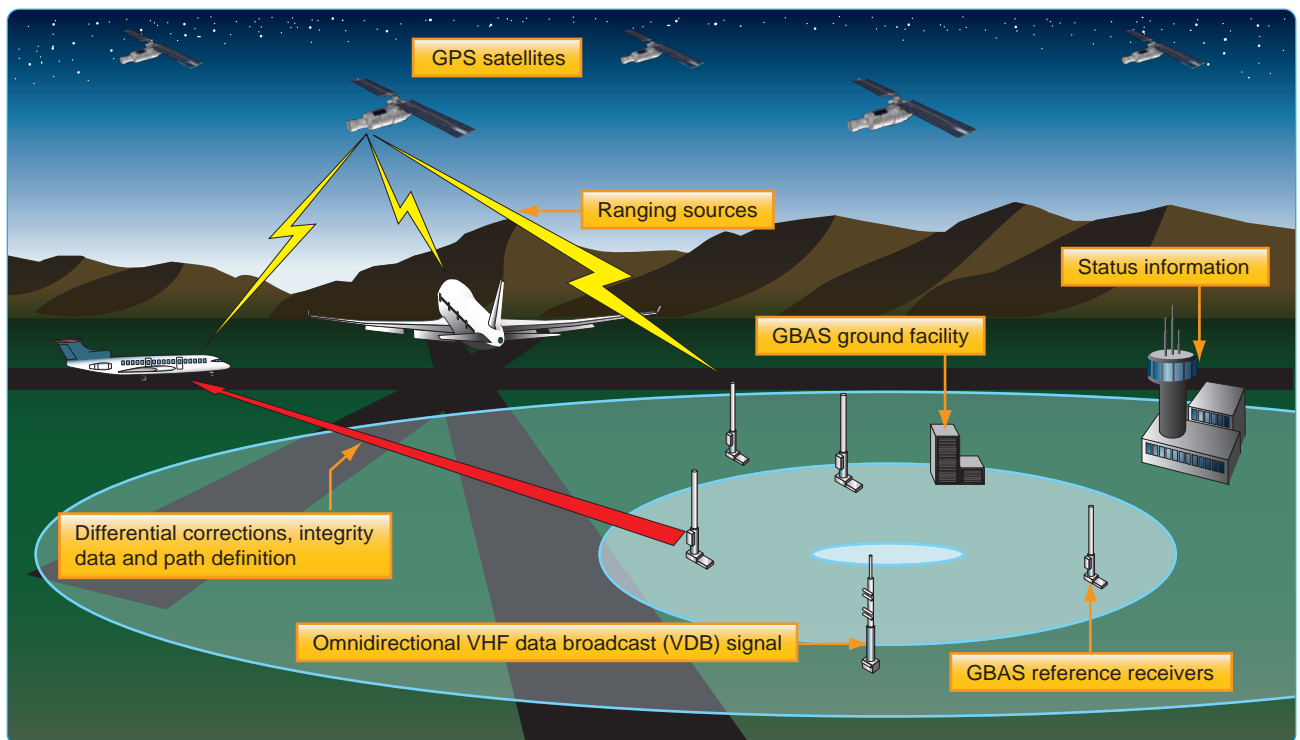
GPS satellites

Ranging sources

Status information

GBAS ground facility

Differential corrections, integrity data and path definition

Omnidirectional VHF data broadcast (VDB) signal

GBAS reference receivers